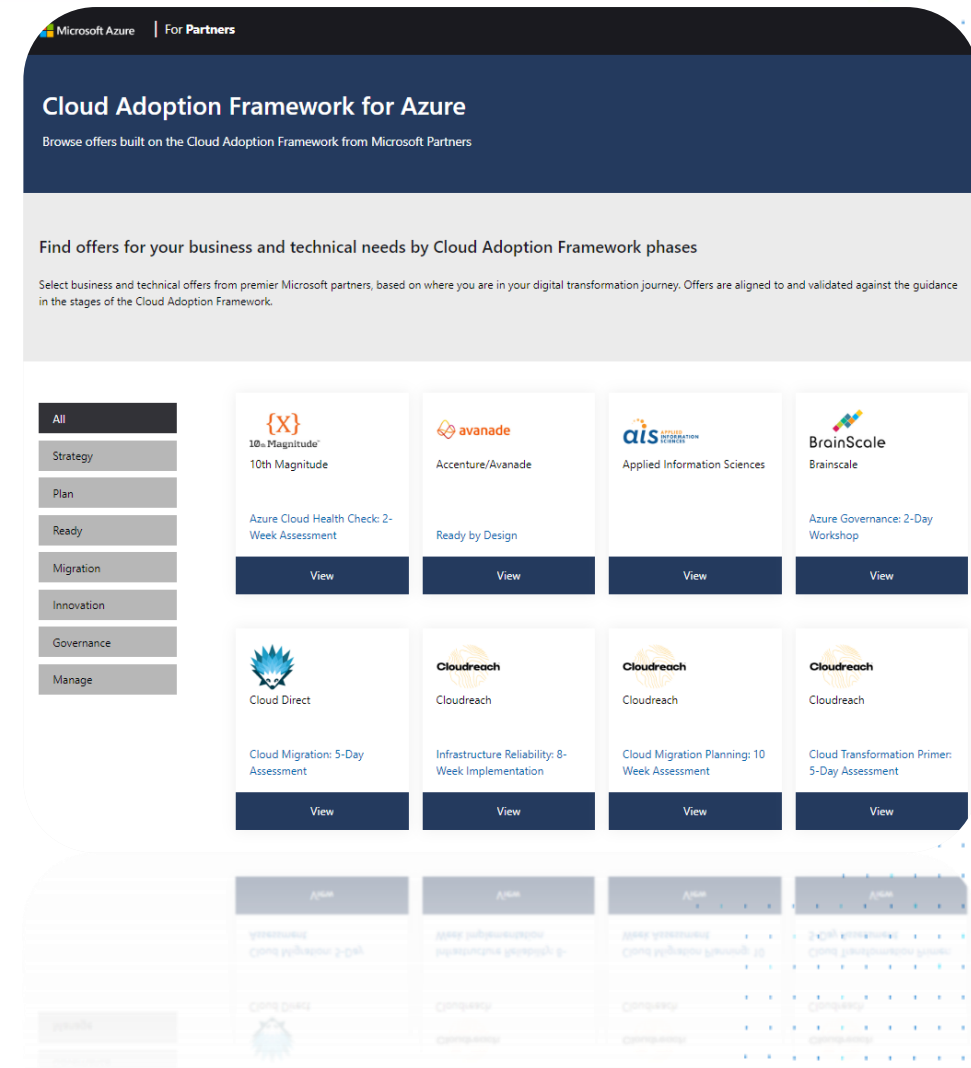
Microsoft Azure | For Partners

Cloud Adoption Framework for Azure

Browse offers built on the Cloud Adoption Framework from Microsoft Partners

Find offers for your business and technical needs by Cloud Adoption Framework phases

Select business and technical offers from premier Microsoft partners, based on where you are in your digital transformation journey. Offers are aligned to and validated against the guidance in the stages of the Cloud Adoption Framework.

All
Strategy
Plan
Ready
Migration
Innovation
Governance
Manage

{X} 10th Magnitude
10th Magnitude
Azure Cloud Health Check: 2-Week Assessment
View

avanade
Accenture/Avanade
Ready by Design
View

ais APPLIED INFORMATION SCIENCES
Applied Information Sciences
View

BrainScale
Brainscale
Azure Governance: 2-Day Workshop
View

Cloud Direct
Cloud Migration: 5-Day Assessment
View

Cloudreach
Cloudreach
Infrastructure Reliability: 8-Week Implementation
View

Cloudreach
Cloudreach
Cloud Migration Planning: 10 Week Assessment
View

Cloudreach
Cloudreach
Cloud Transformation Primer: 5-Day Assessment
View